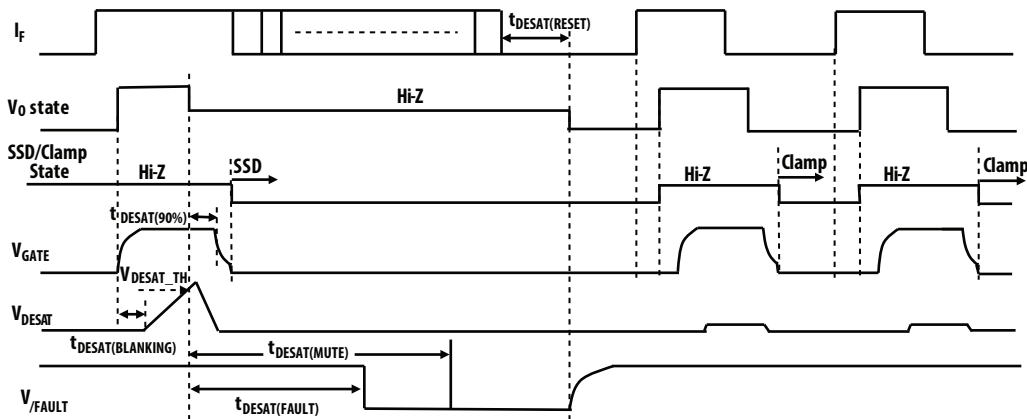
$I_F$

$t_{DESAT(RESET)}$

$V_O$ state

Hi-Z

SSD/Clamp State

Hi-Z

SSD

Hi-Z

Clamp

Hi-Z

Clamp

$t_{DESAT(90\%)}$

$V_{GATE}$

$V_{DESAT\_TH}$

$V_{DESAT}$

$t_{DESAT(BLANKING)}$

$t_{DESAT(MUTE)}$

$V_{/FAULT}$

$t_{DESAT(FAULT)}$